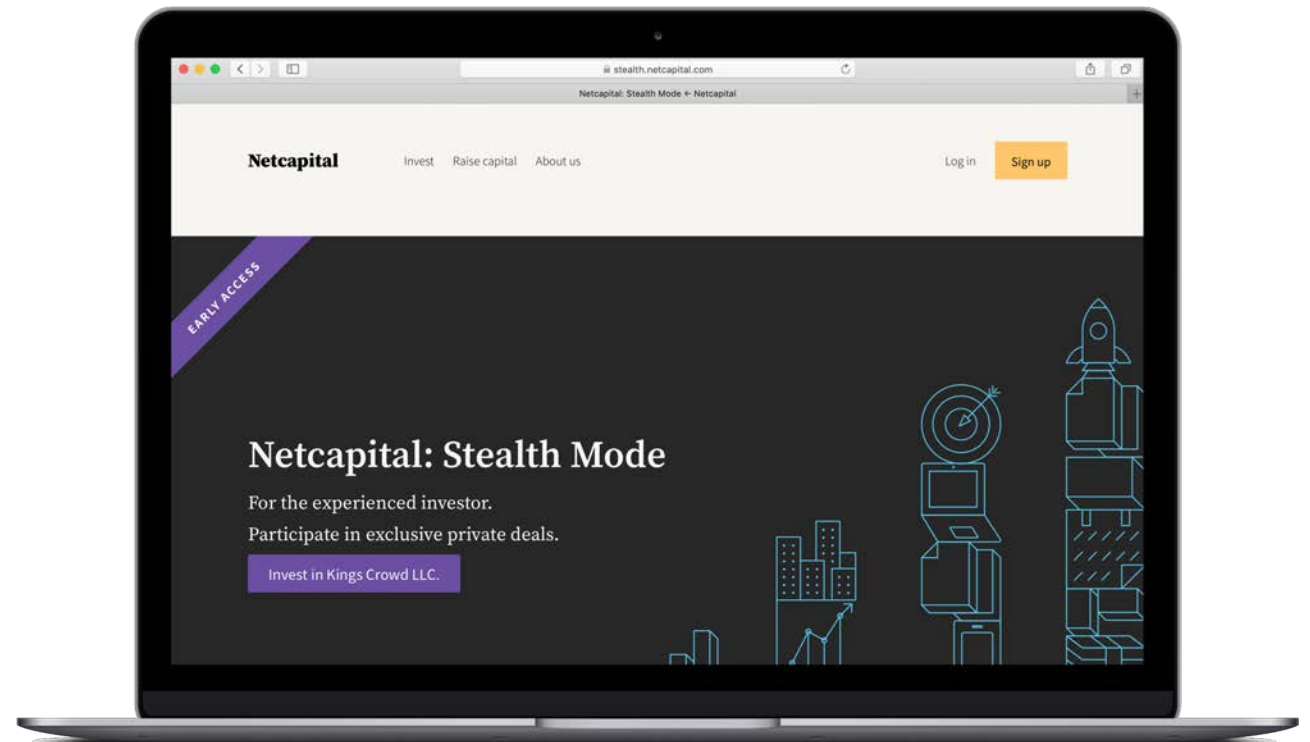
stealth.netcapital.com

Netcapital: Stealth Mode ← Netcapital

Netcapital

Invest Raise capital About us

Log in

Sign up

EARLY ACCESS

Netcapital: Stealth Mode

For the experienced investor.

Participate in exclusive private deals.

Invest in Kings Crowd LLC.